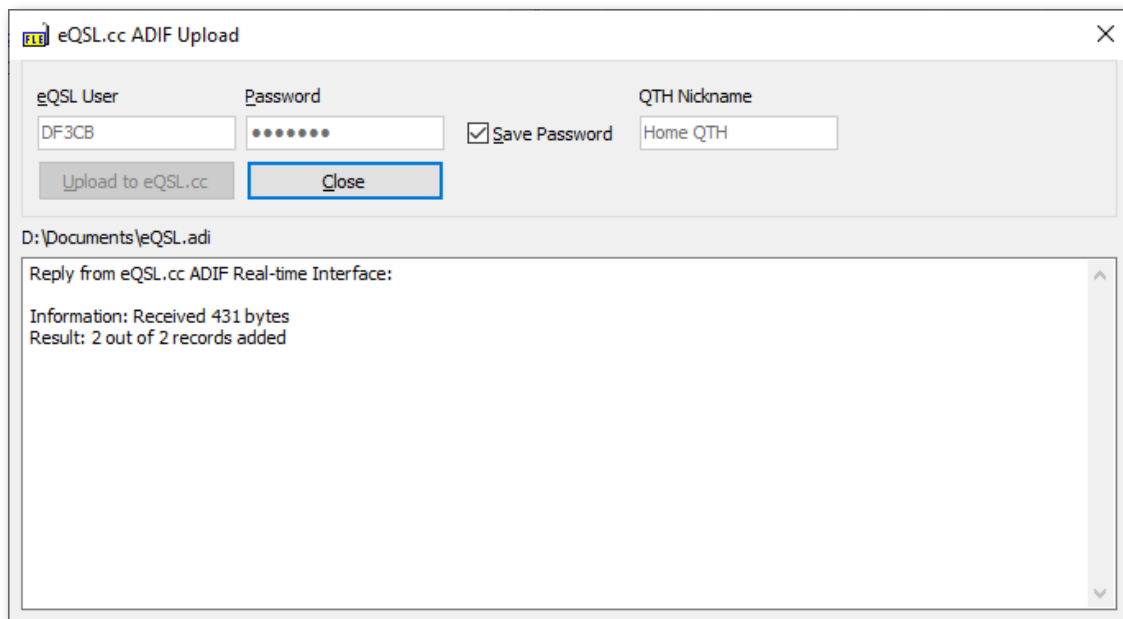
eQSL.cc ADIF Upload

eQSL User
DF3CB

Password
●●●●●●●

Save Password

QTH Nickname
Home QTH

Upload to eQSL.cc

Close

D:\Documents\eQSL.adi

Reply from eQSL.cc ADIF Real-time Interface:

Information: Received 431 bytes
Result: 2 out of 2 records added